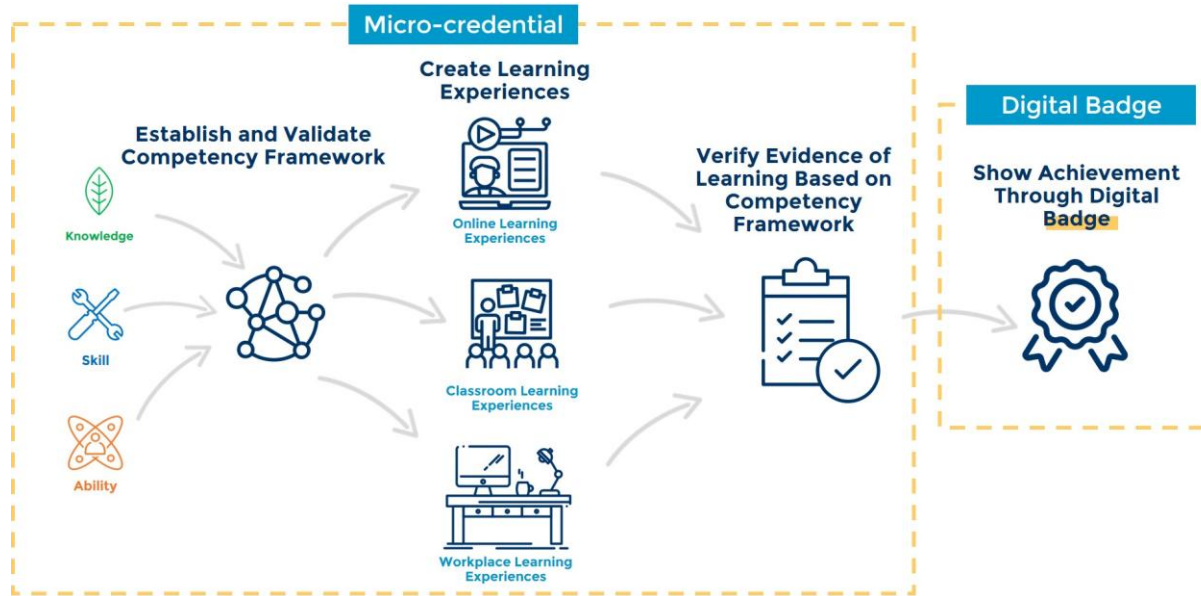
Micro-credential

Knowledge

Skill

Ability

Establish and Validate Competency Framework

Create Learning Experiences

Online Learning Experiences

Classroom Learning Experiences

Workplace Learning Experiences

Verify Evidence of Learning Based on Competency Framework

Digital Badge

Show Achievement Through Digital Badge